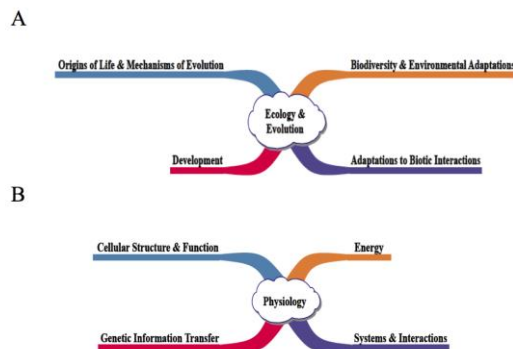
A

Origins of Life & Mechanisms of Evolution

Biodiversity & Environmental Adaptations

Ecology & Evolution

Development

Adaptations to Biotic Interactions

B

Cellular Structure & Function

Energy

Physiology

Genetic Information Transfer

Systems & Interactions